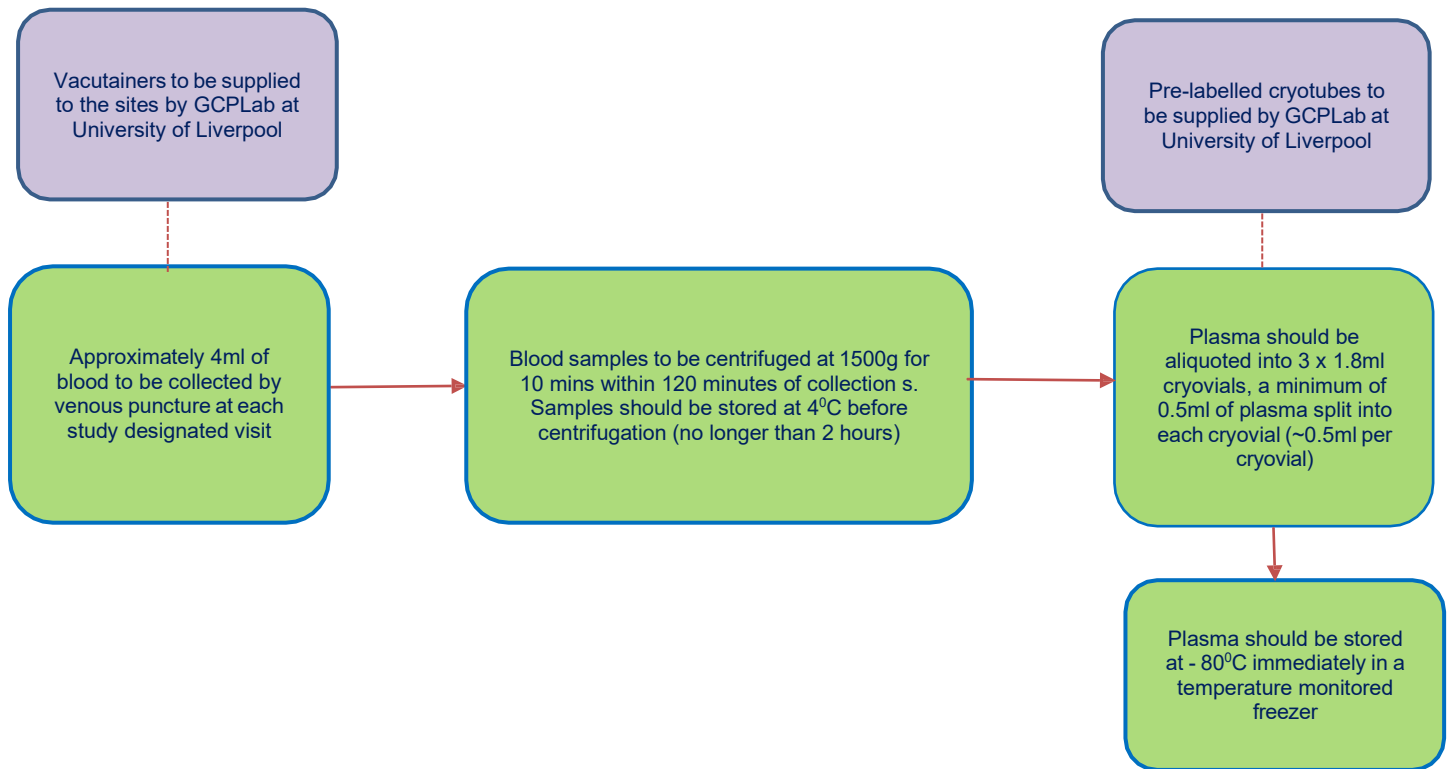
Vacutainers to be supplied to the sites by GCPLab at University of Liverpool

Approximately 4ml of blood to be collected by venous puncture at each study designated visit

Blood samples to be centrifuged at 1500g for 10 mins within 120 minutes of collection s. Samples should be stored at $4^0C$ before centrifugation (no longer than 2 hours)

Pre-labelled cryotubes to be supplied by GCPLab at University of Liverpool

Plasma should be aliquoted into 3 x 1.8ml cryovials, a minimum of 0.5ml of plasma split into each cryovial (~0.5ml per cryovial)

Plasma should be stored at - $80^0C$ immediately in a temperature monitored freezer